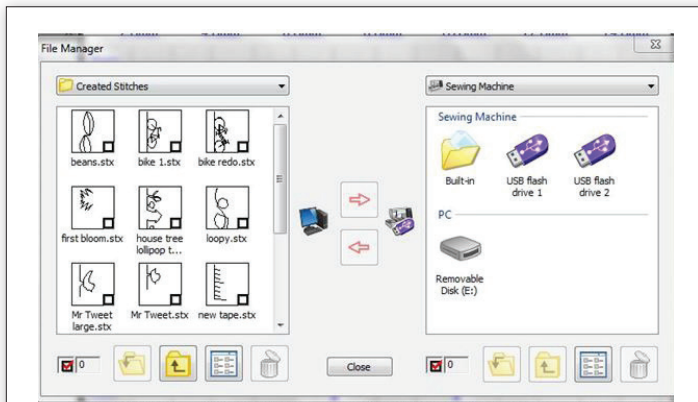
File Manager

Created Stitches

beans.stx
bike 1.stx
bike redo.stx
first bloom.stx
house tree lollipop t...
loopy.stx
Mr Tweet large.stx
Mr Tweet.stx
new tape.stx

0

Close

Sewing Machine

Sewing Machine

Built-in
USB flash drive 1
USB flash drive 2

PC

Removable Disk (E:)

0